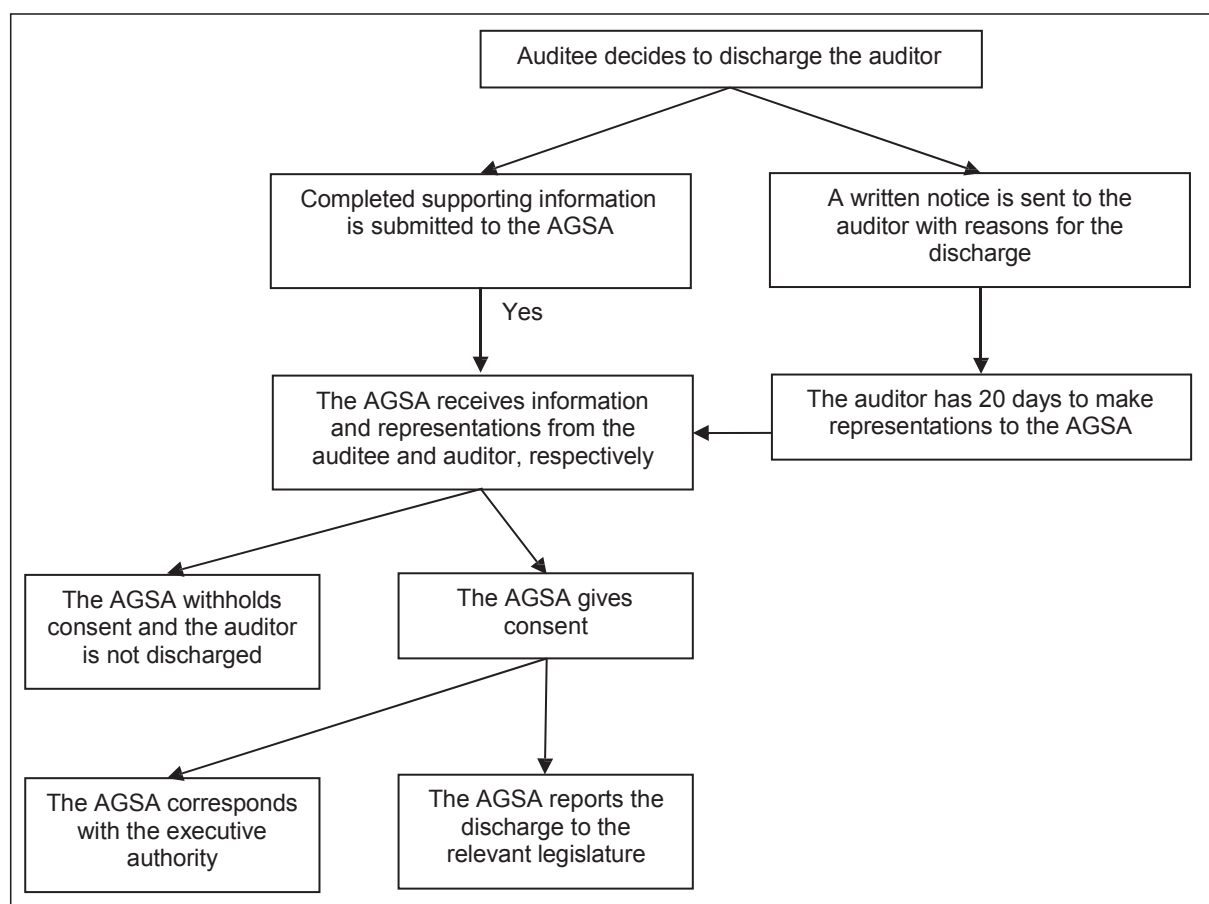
Auditee decides to discharge the auditor

Completed supporting information is submitted to the AGSA

A written notice is sent to the auditor with reasons for the discharge

Yes

The AGSA receives information and representations from the auditee and auditor, respectively

The auditor has 20 days to make representations to the AGSA

The AGSA withholds consent and the auditor is not discharged

The AGSA gives consent

The AGSA corresponds with the executive authority

The AGSA reports the discharge to the relevant legislature